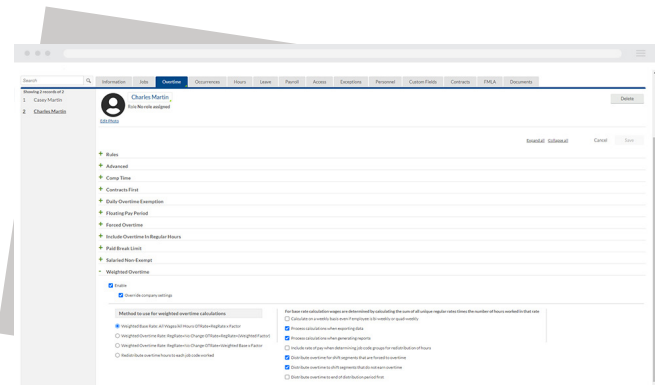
Search

Showing 2 records of 2

1 Casey Martin

2 Charles Martin

Information Jobs Overtime Occurrences Hours Leave Payroll Access Exceptions Personnel Custom Fields Contracts FMLA Documents

Charles Martin

Role No role assigned

Edit Photo

Delete

Expand all Collapse all Cancel Save

+ Rules

+ Advanced

+ Comp Time

+ Contracts First

+ Daily Overtime Exemption

+ Floating Pay Period

+ Forced Overtime

+ Include Overtime In Regular Hours

+ Paid Break Limit

+ Salaried Non-Exempt

- Weighted Overtime

Enable

Override company settings

Method to use for weighted overtime calculations

Weighted Base Rate: All Wages/All Hours OTRate=RegRate+Factor

Weighted Overtime Rate: RegRate+(Ix Change OTRate+RegRate+Weighted Factor)

Weighted Overtime Rate: RegRate+(Ix Change OTRate+Weighted Base+Factor

Redistribute overtime hours to each job code worked

For base rate calculation wages are determined by calculating the sum of all unique regular rates times the number of hours worked in that rate

Calculate on a weekly basis even if employee is bi-weekly or semi-weekly

Process calculations when exporting data

Process calculations when generating reports

Include rate of pay when determining job code groups for redistribution of hours

Distribute overtime for shift segments that are forced to overtime

Distribute overtime to shift segments that do not earn overtime

Distribute overtime to end of distribution period first